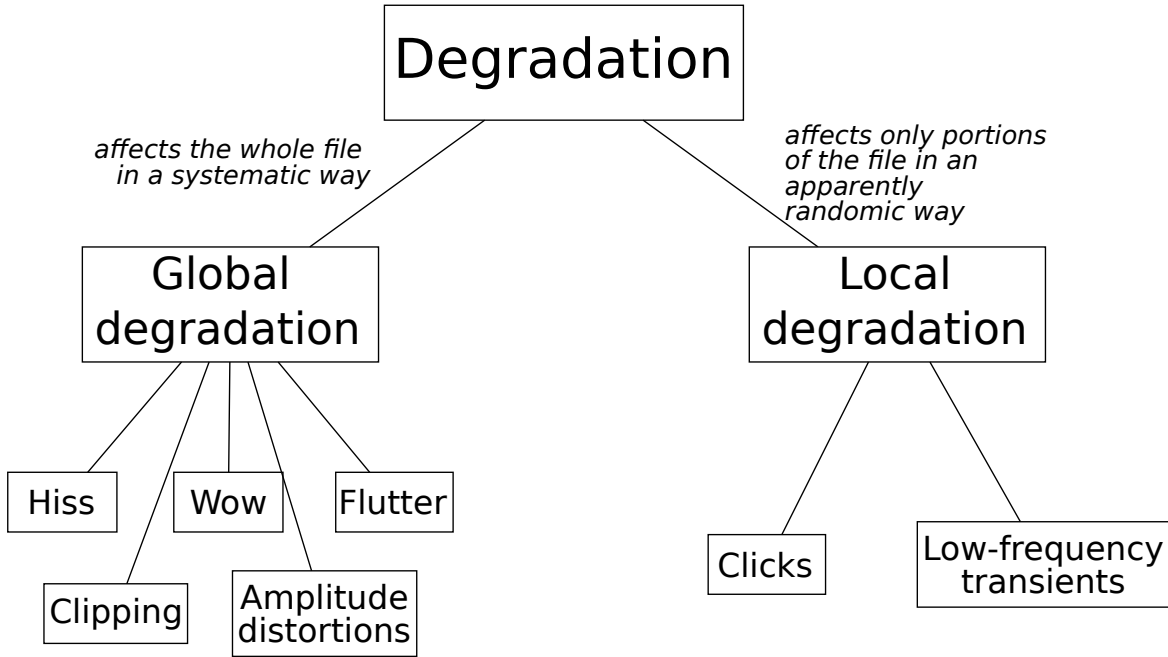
Degradation

affects the whole file in a systematic way

affects only portions of the file in an apparently randomic way

Global degradation

Local degradation

Hiss

Wow

Flutter

Clipping

Amplitude distortions

Clicks

Low-frequency transients